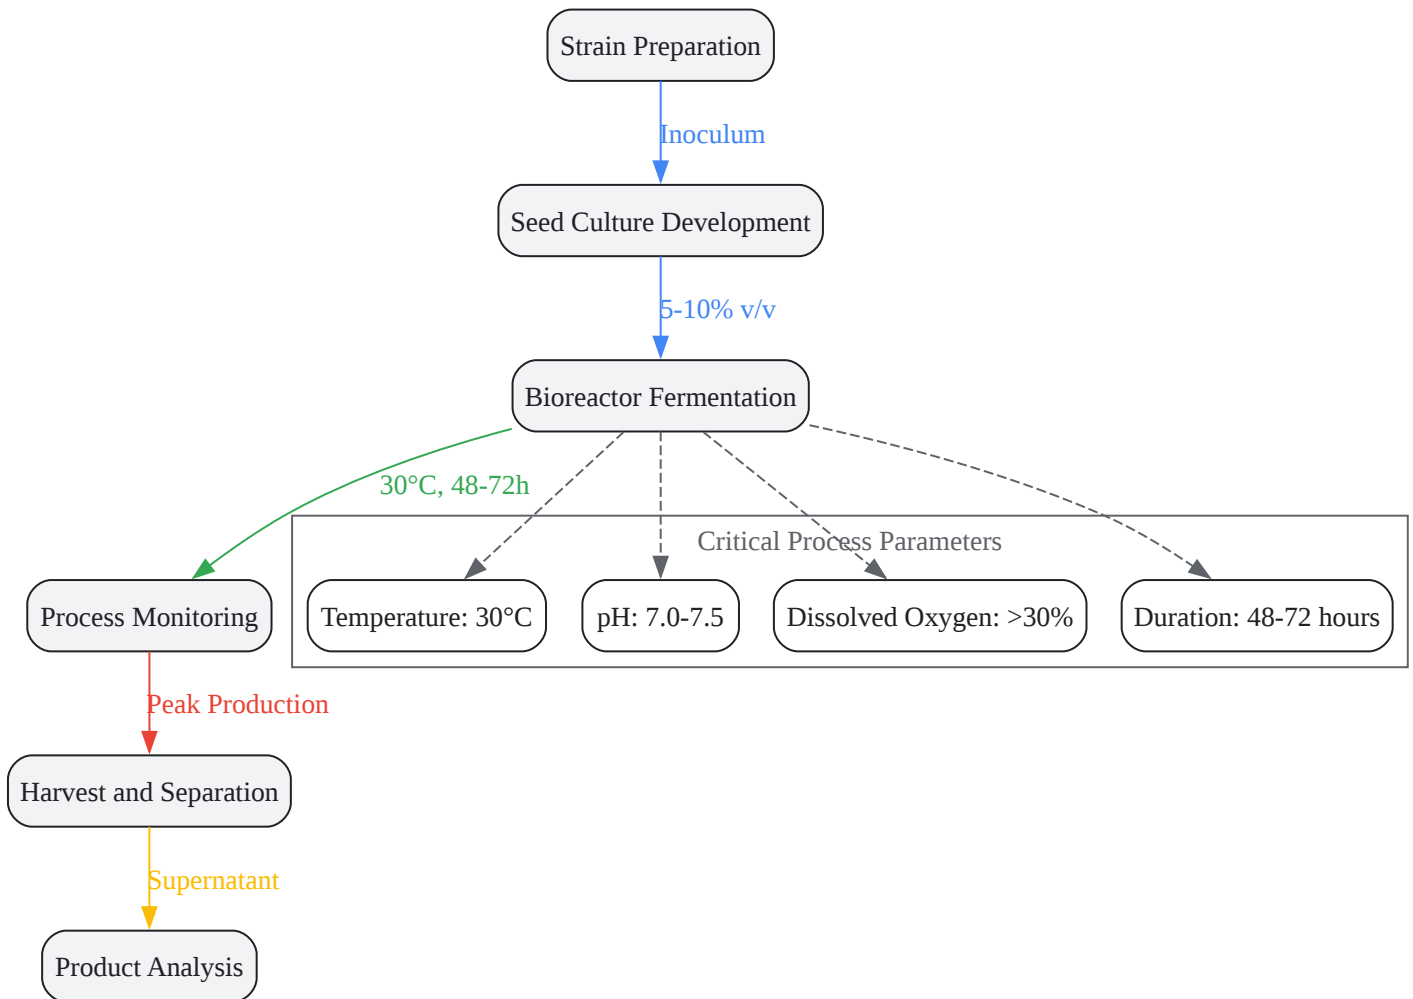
Strain Preparation

Inoculum

Seed Culture Development

5-10% v/v

Bioreactor Fermentation

30°C, 48-72h

Critical Process Parameters

Process Monitoring

Temperature: 30°C

pH: 7.0-7.5

Dissolved Oxygen: >30%

Duration: 48-72 hours

Peak Production

Harvest and Separation

Supernatant

Product Analysis